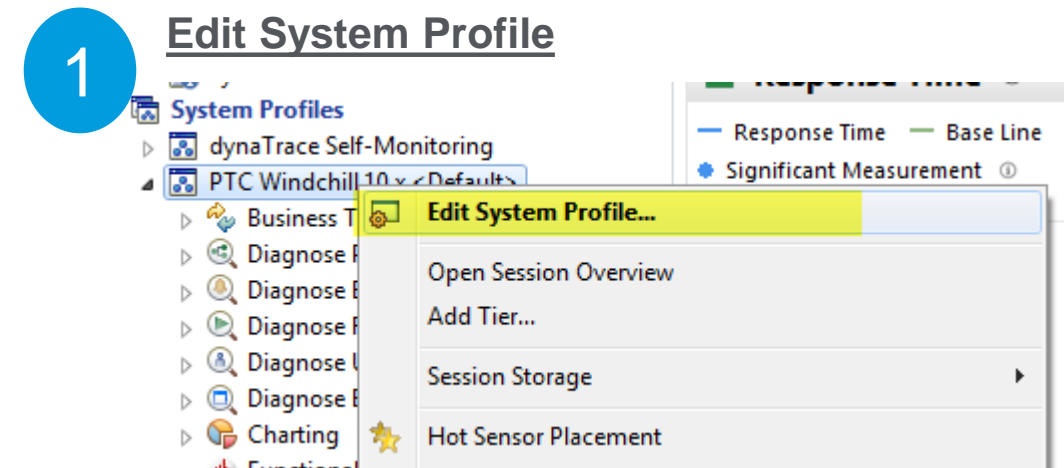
1

Edit System Profile

System Profiles

dynaTrace Self-Monitoring

PTC Windchill 10.x <Default>

Business T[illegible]

Diagnose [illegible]

Diagnose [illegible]

Diagnose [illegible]

Diagnose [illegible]

Diagnose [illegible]

Charting

Response Time

Response Time — Base Line

Significant Measurement

Edit System Profile...

Open Session Overview

Add Tier...

Session Storage

Hot Sensor Placement